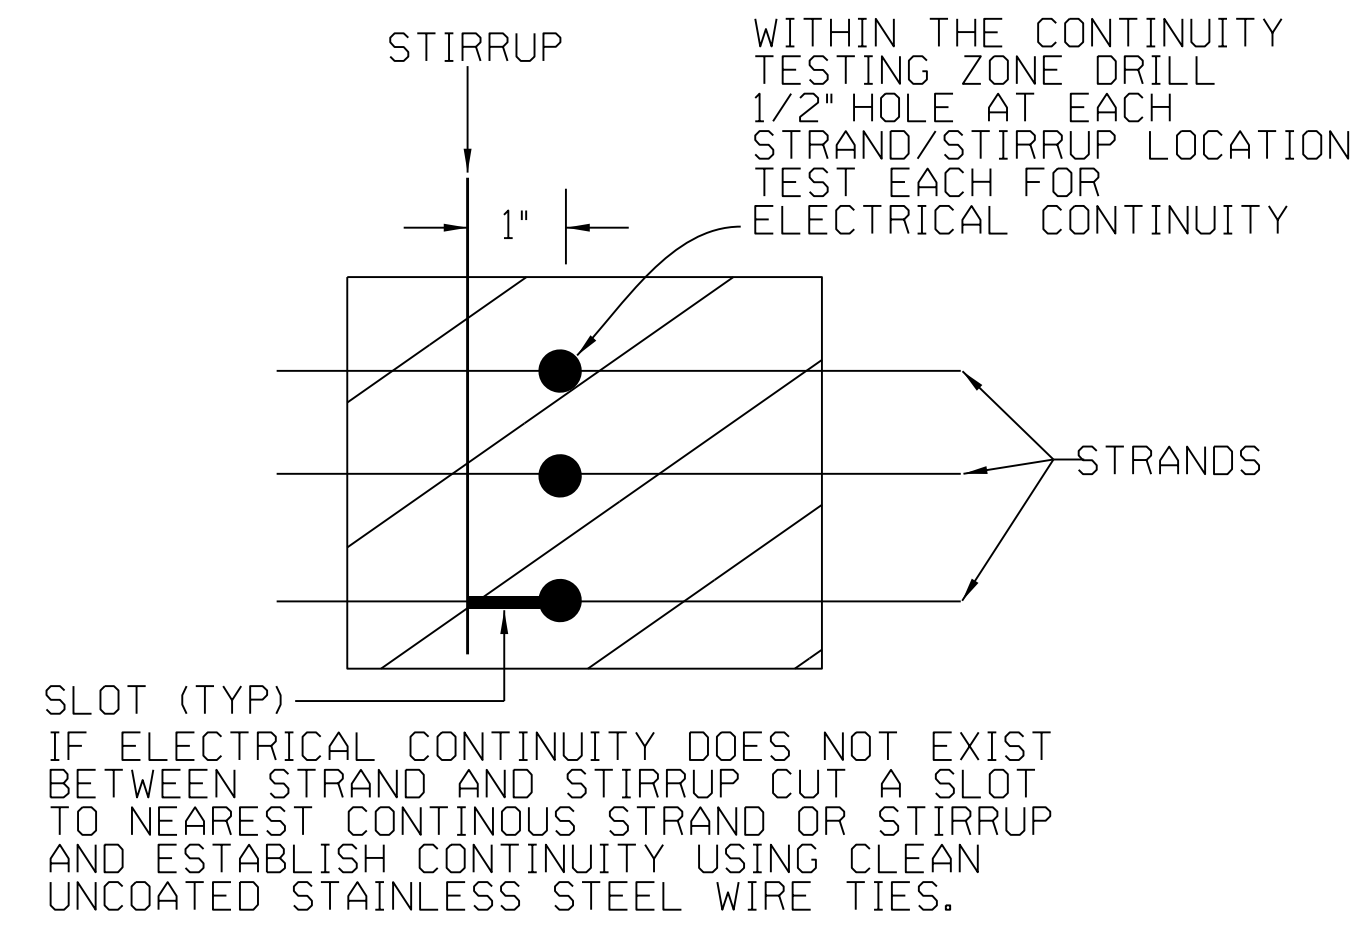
STIRRUP

WITHIN THE CONTINUITY TESTING ZONE DRILL 1/2" HOLE AT EACH STRAND/STIRRUP LOCATION TEST EACH FOR ELECTRICAL CONTINUITY

1"

STRANDS

SLOT (TYP)

IF ELECTRICAL CONTINUITY DOES NOT EXIST BETWEEN STRAND AND STIRRUP CUT A SLOT TO NEAREST CONTINOUS STRAND OR STIRRUP AND ESTABLISH CONTINUITY USING CLEAN UNCOATED STAINLESS STEEL WIRE TIES.